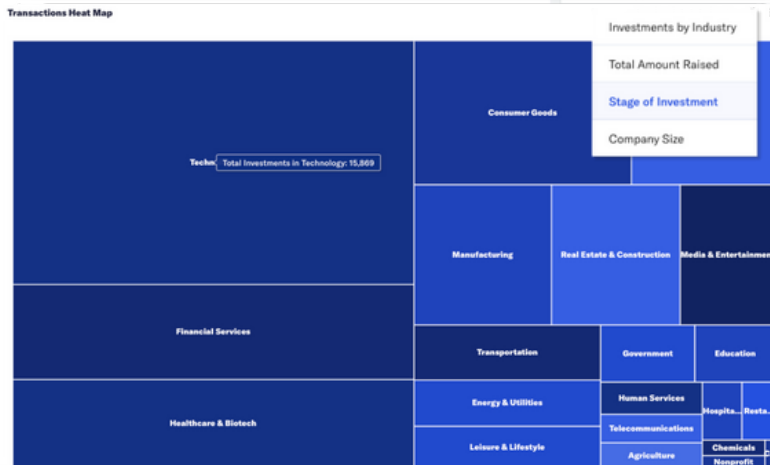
Transactions Heat Map

Investments by Industry
Total Amount Raised
Stage of Investment
Company Size

Techn
Total Investments in Technology: 15,869

Consumer Goods

Financial Services

Manufacturing

Real Estate & Construction

Media & Entertainment

Transportation

Government

Education

Healthcare & Biotech

Energy & Utilities

Human Services

Hospita...

Resta...

Telecommunications

Leisure & Lifestyle

Agriculture

Chemicals

Nonprofit